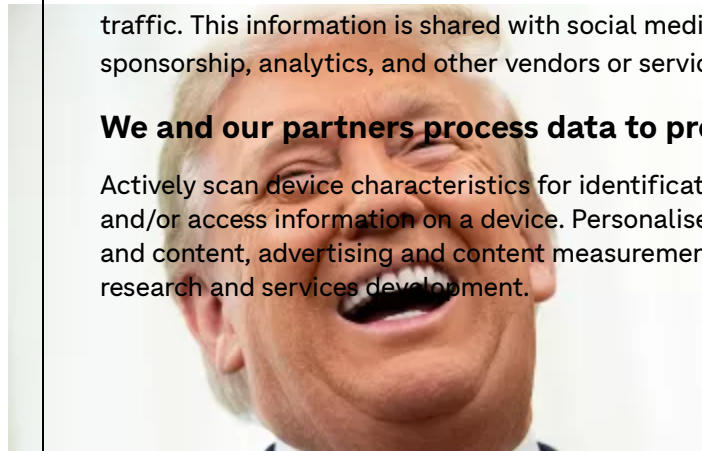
traffic. This information is shared with social medi sponsorship, analytics, and other vendors or servic

We and our partners process data to pro

Actively scan device characteristics for identificat and/or access information on a device. Personalise and content, advertising and content measuremen research and services development.